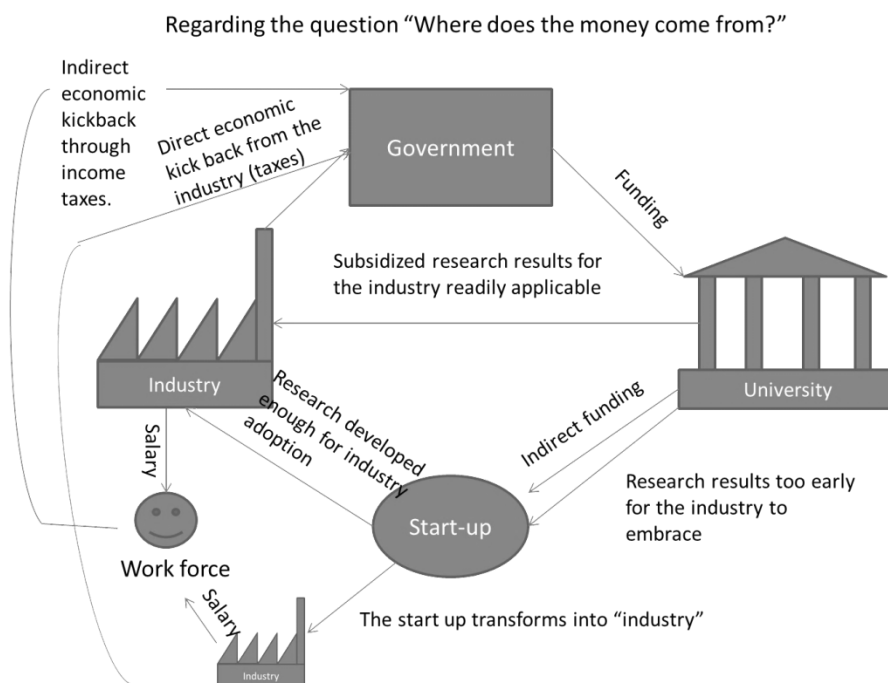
Regarding the question “Where does the money come from?”

Indirect economic kickback through income taxes.

Direct economic kick back from the industry (taxes)

Government

Funding

Subsidized research results for the industry readily applicable

Industry

University

Research developed enough for industry adoption

Indirect funding

Salary

Research results too early for the industry to embrace

Start-up

Work force

Salary

The start up transforms into “industry”

Industry